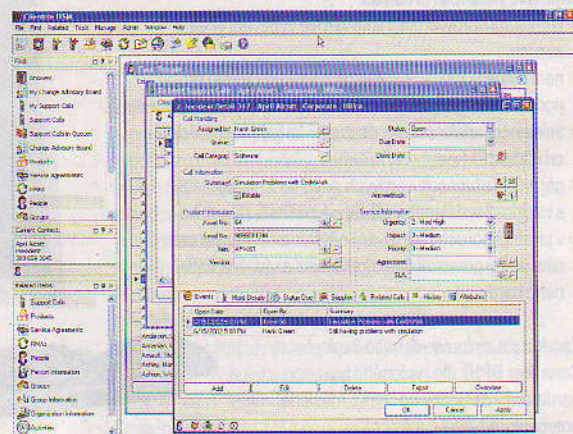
Cherwell BSM

File Find Related Tools Manage Admin Window Help

Find

Answers

My Change Advisory Board

My Support Calls

Support Calls

Support Calls in Queues

Change Advisory Board

Products

Service Agreements

Hires

People

Groups

Current Contact:

April Abbott

President

303 555 3045

Related Items:

Support Calls

Products

Service Agreements

RMAs

People

Person Information

Groups

Group Information

Organization Information

Activities

Support Call 347 April Abbott Corporate HIPAA

Call Handling

Assigned to: Frank Green

Owner:

Call Category: Software

Status: Open

Due Date:

Close Date:

Call Information

Summary: Simulation Problems with CodeMark

Billable

Answerbook:

Product Information

Serial No: 64

Asset No: 9898989146

Item: AP-001

Version:

Service Information

Urgency: 2 - Med High

Impact: 3 - Medium

Priority: 3 - Medium

Agreement:

SLA:

Events | Most Detail | Status Doc | Supplier | Related Calls | History | Attributes

Open Date | Open By | Summary

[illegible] | Emerald | Escalation Problems with CodeMark

4/15/2012 5:50 PM | Frank Green | Still having problems with simulation

Add | Edit | Delete | Export | Overview

OK | Cancel | Apply

Anderson,

Anderson,

Arnold, Ro

Ashley, Ma

Ashley, Ma